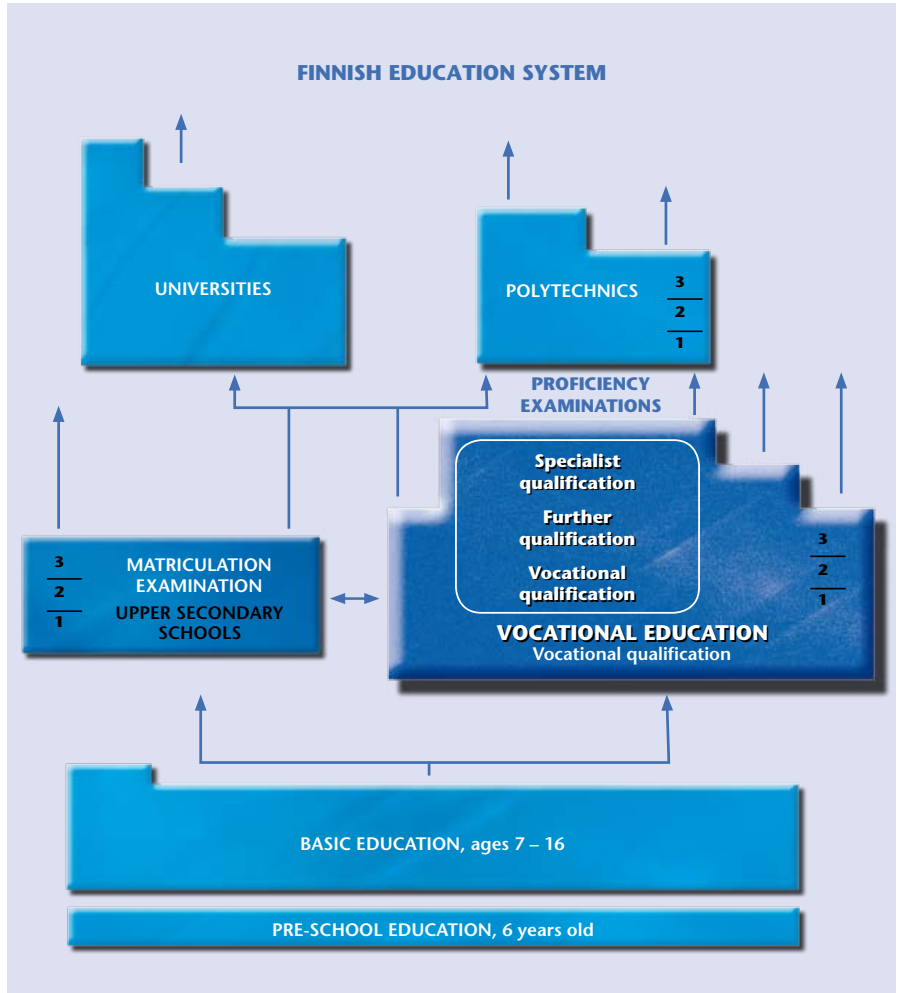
FINNISH EDUCATION SYSTEM

UNIVERSITIES

POLYTECHNICS

3
2
1

PROFICIENCY EXAMINATIONS

Specialist qualification

Further qualification

Vocational qualification

3
2
1

VOCATIONAL EDUCATION
Vocational qualification

3
2
1

MATRICULATION EXAMINATION
UPPER SECONDARY SCHOOLS

BASIC EDUCATION, ages 7 – 16

PRE-SCHOOL EDUCATION, 6 years old